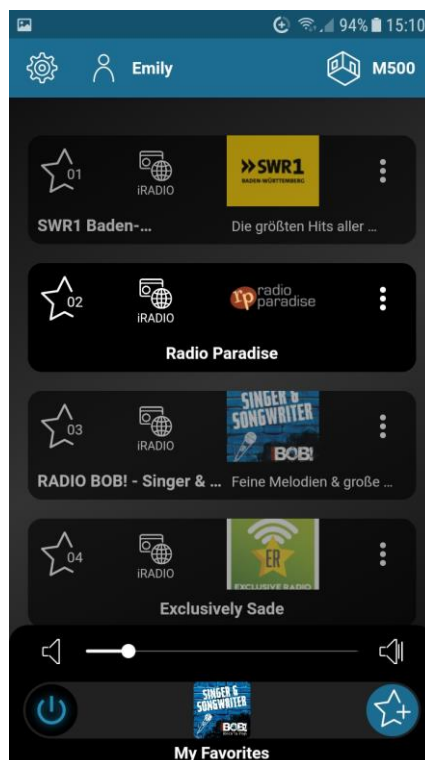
94% 15:10

Emily

M500

01

iRADIO

»SWR1 BADEN-WÜRTTEMBERG

SWR1 Baden-...

Die größten Hits aller ...

02

iRADIO

radio paradise

Radio Paradise

03

iRADIO

SINGER & SONGWRITER BOB!

RADIO BOB! - Singer & ...

Feine Melodien & große ...

04

iRADIO

ER EXCLUSIVE RADIO

Exclusively Sade

SINGER & SONGWRITER BOB!

My Favorites